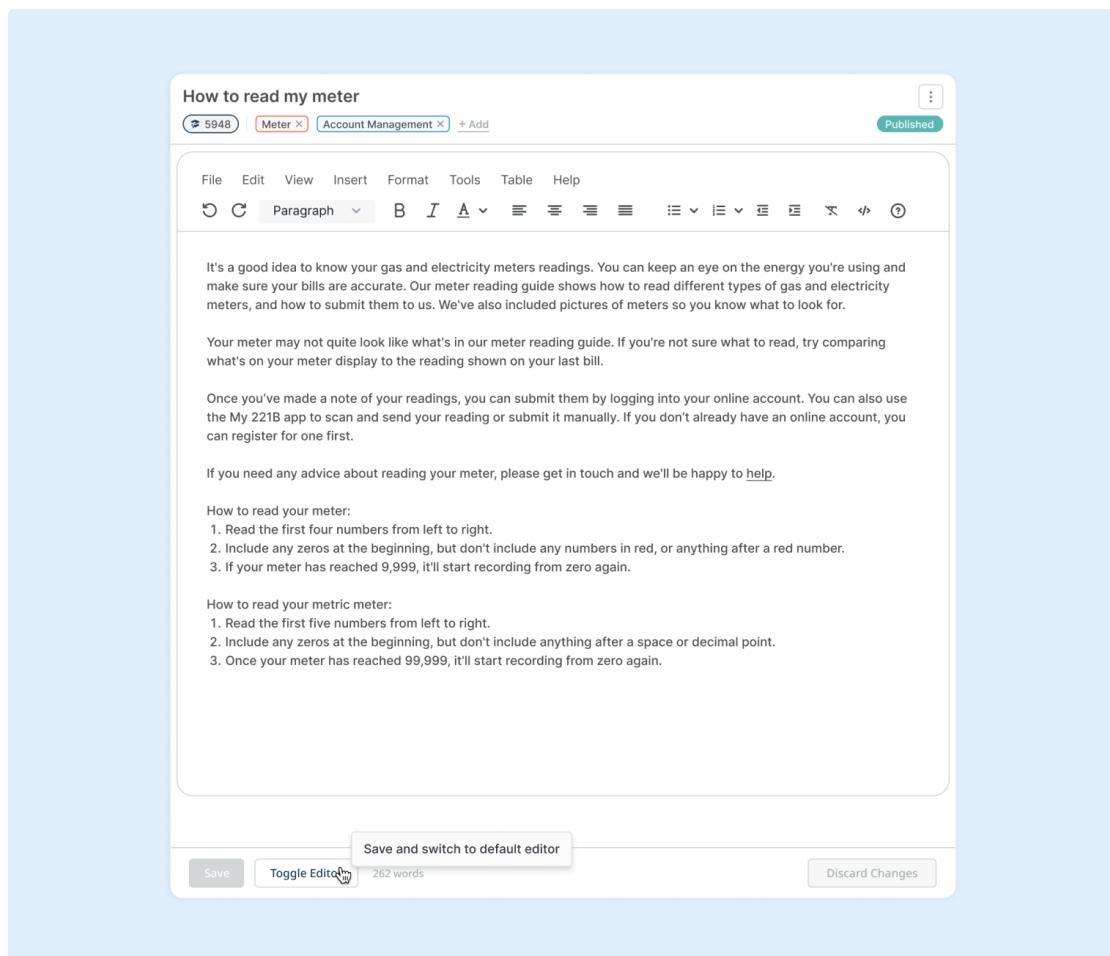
How to read my meter

5948 Meter × Account Management × + Add

Published

File Edit View Insert Format Tools Table Help

Paragraph

It's a good idea to know your gas and electricity meters readings. You can keep an eye on the energy you're using and make sure your bills are accurate. Our meter reading guide shows how to read different types of gas and electricity meters, and how to submit them to us. We've also included pictures of meters so you know what to look for.

Your meter may not quite look like what's in our meter reading guide. If you're not sure what to read, try comparing what's on your meter display to the reading shown on your last bill.

Once you've made a note of your readings, you can submit them by logging into your online account. You can also use the My 221B app to scan and send your reading or submit it manually. If you don't already have an online account, you can register for one first.

If you need any advice about reading your meter, please get in touch and we'll be happy to help.

How to read your meter:
1. Read the first four numbers from left to right.
2. Include any zeros at the beginning, but don't include any numbers in red, or anything after a red number.
3. If your meter has reached 9,999, it'll start recording from zero again.

How to read your metric meter:
1. Read the first five numbers from left to right.
2. Include any zeros at the beginning, but don't include anything after a space or decimal point.
3. Once your meter has reached 99,999, it'll start recording from zero again.

Save and switch to default editor

Save Toggle Editor 262 words Discard Changes